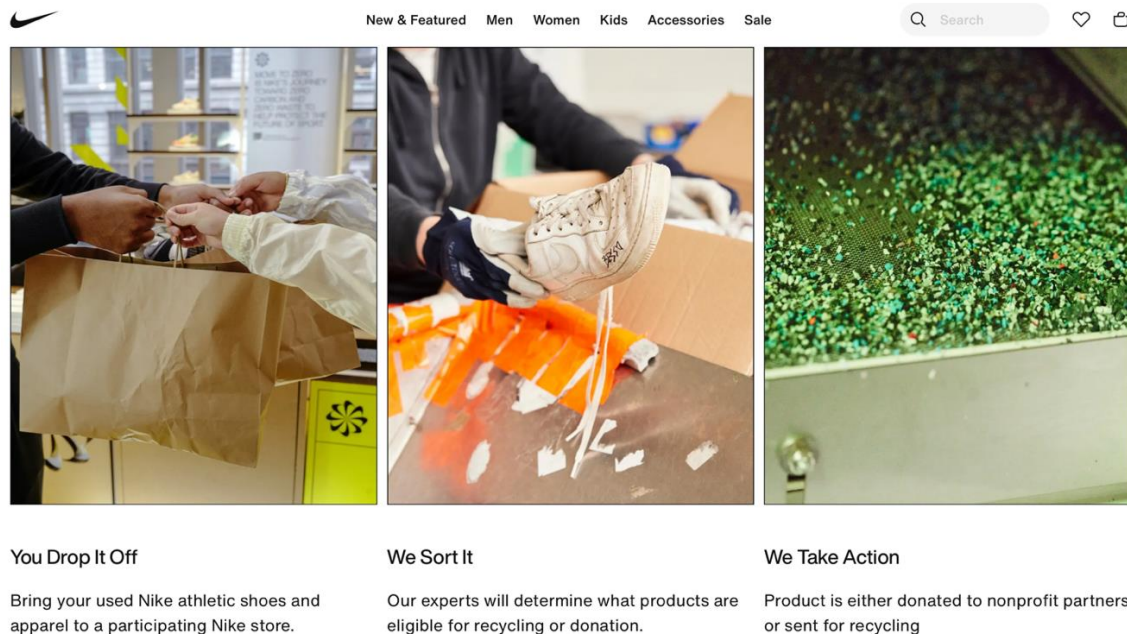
New & Featured Men Women Kids Accessories Sale

Search

MOVE TO ZERO IS NIKE'S JOURNEY TOWARD ZERO CARBON AND ZERO WASTE TO HELP PROTECT THE FUTURE OF SPORT

You Drop It Off

Bring your used Nike athletic shoes and apparel to a participating Nike store.

We Sort It

Our experts will determine what products are eligible for recycling or donation.

We Take Action

Product is either donated to nonprofit partners or sent for recycling